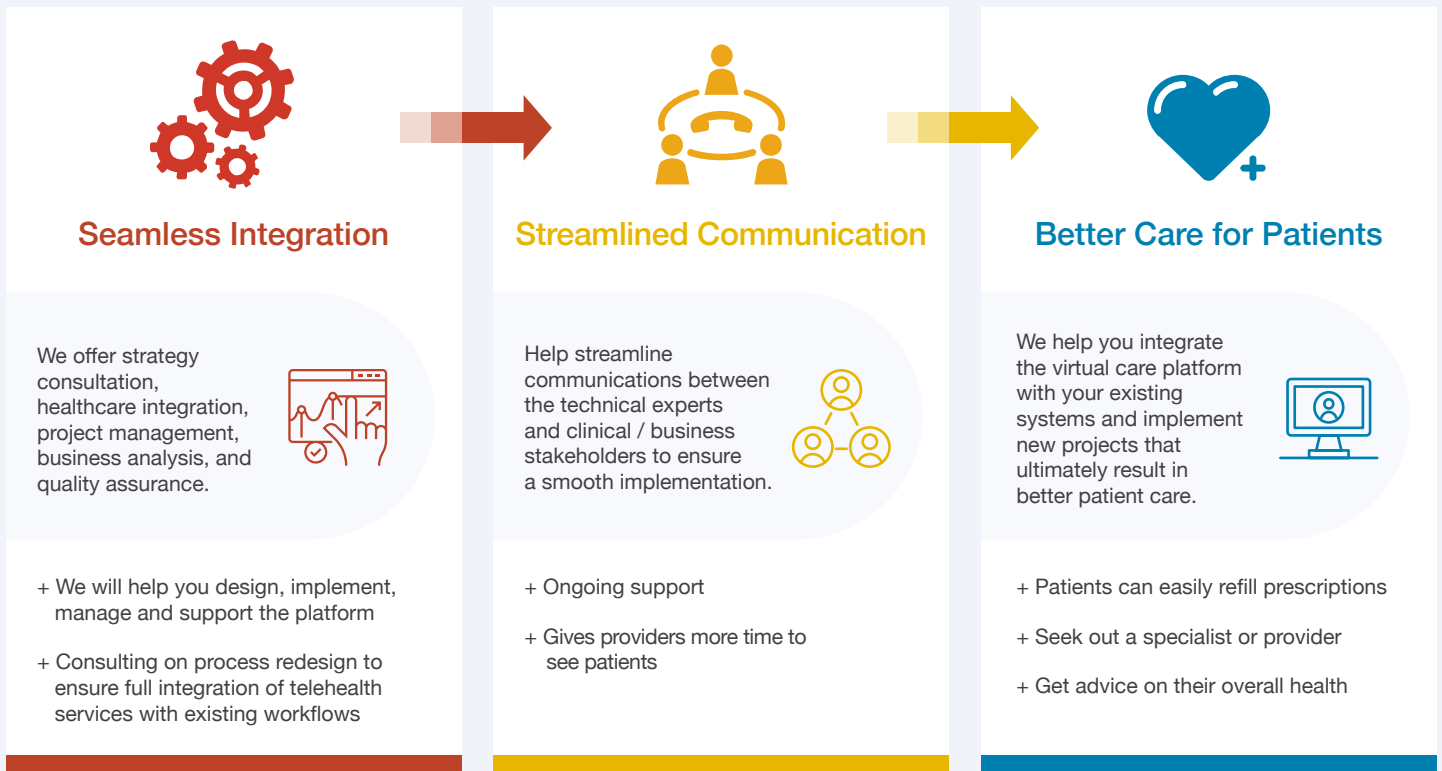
Seamless Integration

We offer strategy consultation, healthcare integration, project management, business analysis, and quality assurance.

+ We will help you design, implement, manage and support the platform

+ Consulting on process redesign to ensure full integration of telehealth services with existing workflows

Streamlined Communication

Help streamline communications between the technical experts and clinical / business stakeholders to ensure a smooth implementation.

+ Ongoing support

+ Gives providers more time to see patients

Better Care for Patients

We help you integrate the virtual care platform with your existing systems and implement new projects that ultimately result in better patient care.

+ Patients can easily refill prescriptions

+ Seek out a specialist or provider

+ Get advice on their overall health